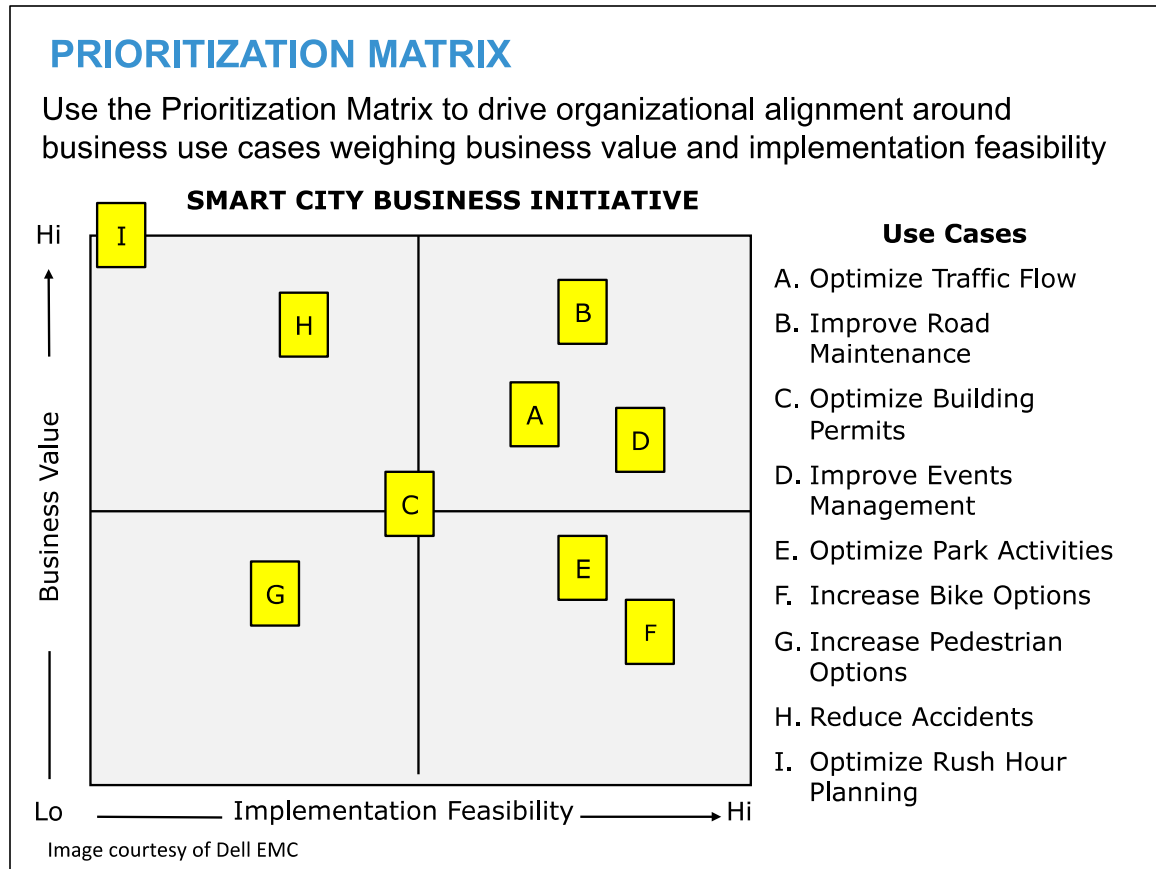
PRIORITIZATION MATRIX

Use the Prioritization Matrix to drive organizational alignment around business use cases weighing business value and implementation feasibility

SMART CITY BUSINESS INITIATIVE

Hi

Business Value

Lo

I

H

B

A

D

C

G

E

F

Implementation Feasibility

Hi

Use Cases

A. Optimize Traffic Flow

B. Improve Road Maintenance

C. Optimize Building Permits

D. Improve Events Management

E. Optimize Park Activities

F. Increase Bike Options

G. Increase Pedestrian Options

H. Reduce Accidents

I. Optimize Rush Hour Planning

Image courtesy of Dell EMC